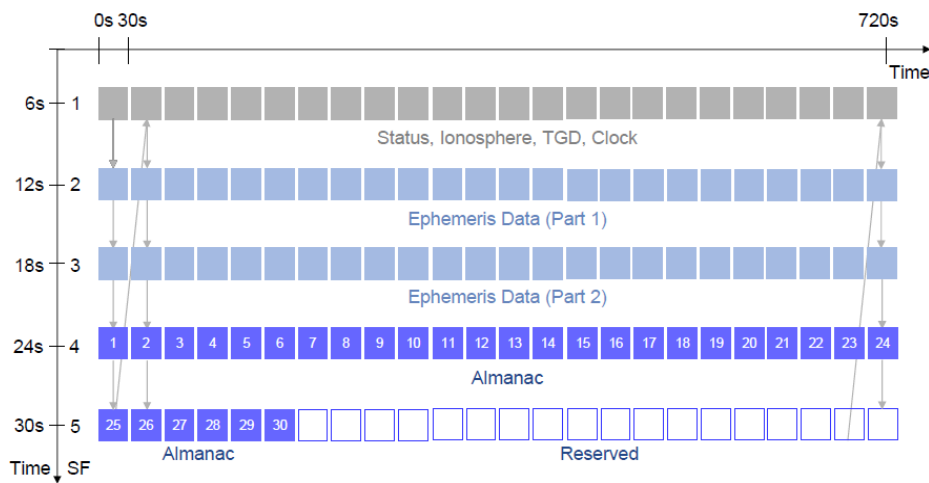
0s 30s

720s

Time

6s 1

Status, Ionosphere, TGD, Clock

12s 2

Ephemeris Data (Part 1)

18s 3

Ephemeris Data (Part 2)

24s 4

1 2 3 4 5 6 7 8 9 10 11 12 13 14 15 16 17 18 19 20 21 22 23 24

Almanac

30s 5

25 26 27 28 29 30

Almanac

Reserved

Time SF